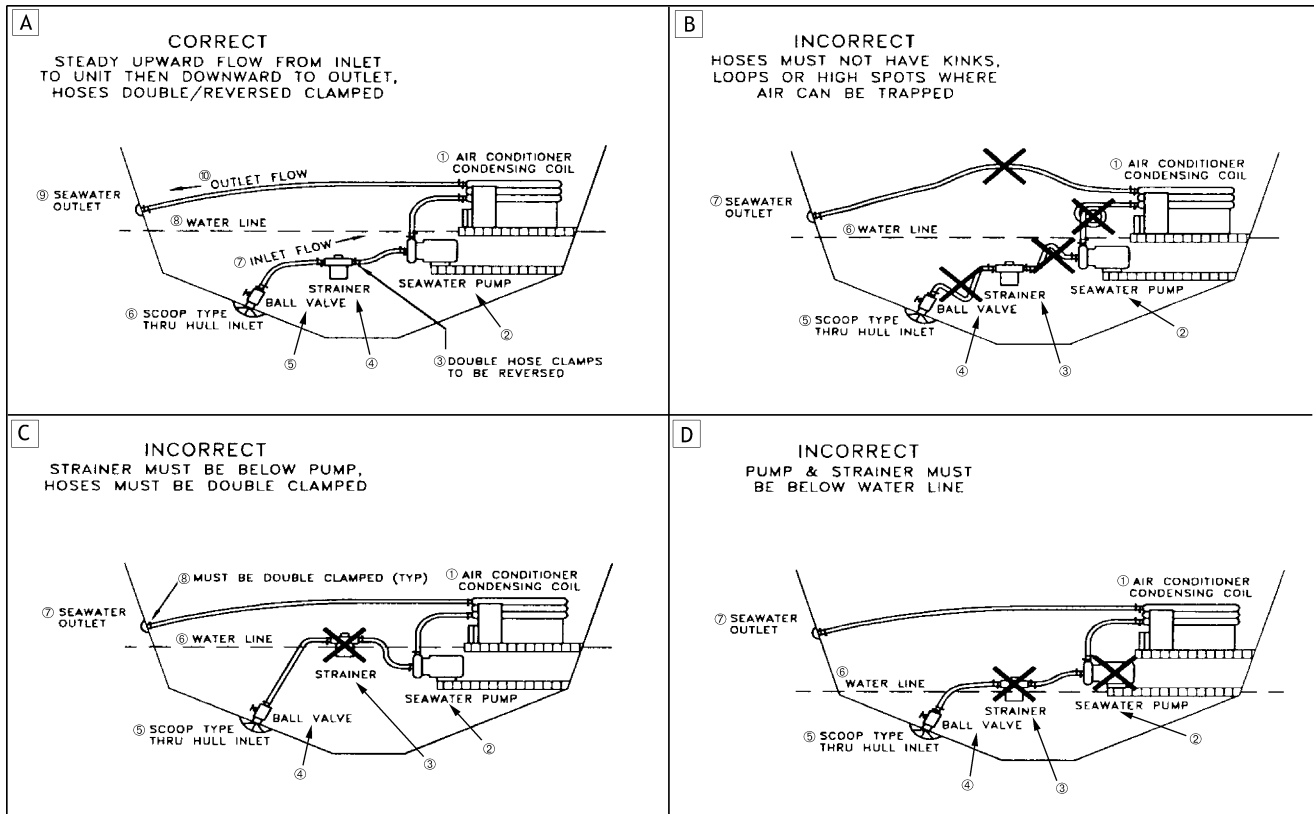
A

CORRECT
STEADY UPWARD FLOW FROM INLET TO UNIT THEN DOWNWARD TO OUTLET, HOSES DOUBLE/REVERSED CLAMPED

⑩ OUTLET FLOW
① AIR CONDITIONER CONDENSING COIL
⑨ SEAWATER OUTLET
⑧ WATER LINE
⑦ INLET FLOW
STRAINER
SEAWATER PUMP
⑥ SCOOP TYPE THRU HULL INLET
BALL VALVE
②
⑤
④
③ DOUBLE HOSE CLAMPS TO BE REVERSED

B

INCORRECT
HOSES MUST NOT HAVE KINKS, LOOPS OR HIGH SPOTS WHERE AIR CAN BE TRAPPED

① AIR CONDITIONER CONDENSING COIL
⑦ SEAWATER OUTLET
⑥ WATER LINE
STRAINER
SEAWATER PUMP
BALL VALVE
⑤ SCOOP TYPE THRU HULL INLET
②
④
③

C

INCORRECT
STRAINER MUST BE BELOW PUMP, HOSES MUST BE DOUBLE CLAMPED

⑧ MUST BE DOUBLE CLAMPED (TYP)
① AIR CONDITIONER CONDENSING COIL
⑦ SEAWATER OUTLET
⑥ WATER LINE
STRAINER
SEAWATER PUMP
⑤ SCOOP TYPE THRU HULL INLET
BALL VALVE
②
③
④

D

INCORRECT
PUMP & STRAINER MUST BE BELOW WATER LINE

① AIR CONDITIONER CONDENSING COIL
⑦ SEAWATER OUTLET
⑥ WATER LINE
STRAINER
SEAWATER PUMP
⑤ SCOOP TYPE THRU HULL INLET
BALL VALVE
②
④
③